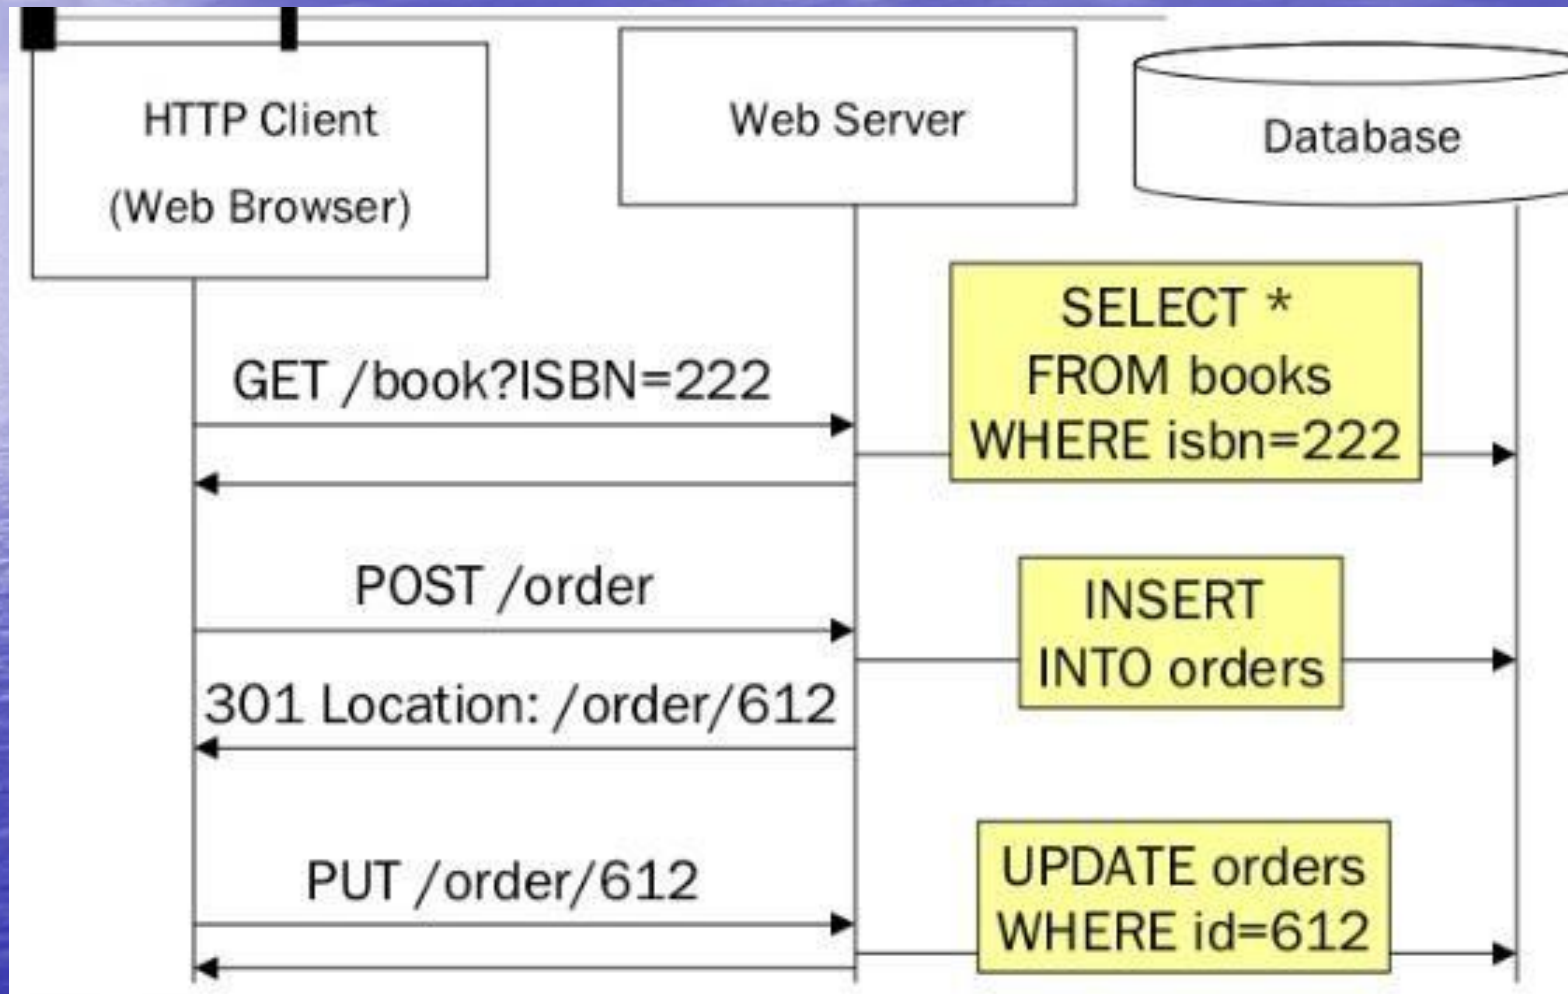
HTTP Client
(Web Browser)

Web Server

Database

GET /book?ISBN=222

SELECT *
FROM books
WHERE isbn=222

POST /order

INSERT
INTO orders

301 Location: /order/612

PUT /order/612

UPDATE orders
WHERE id=612